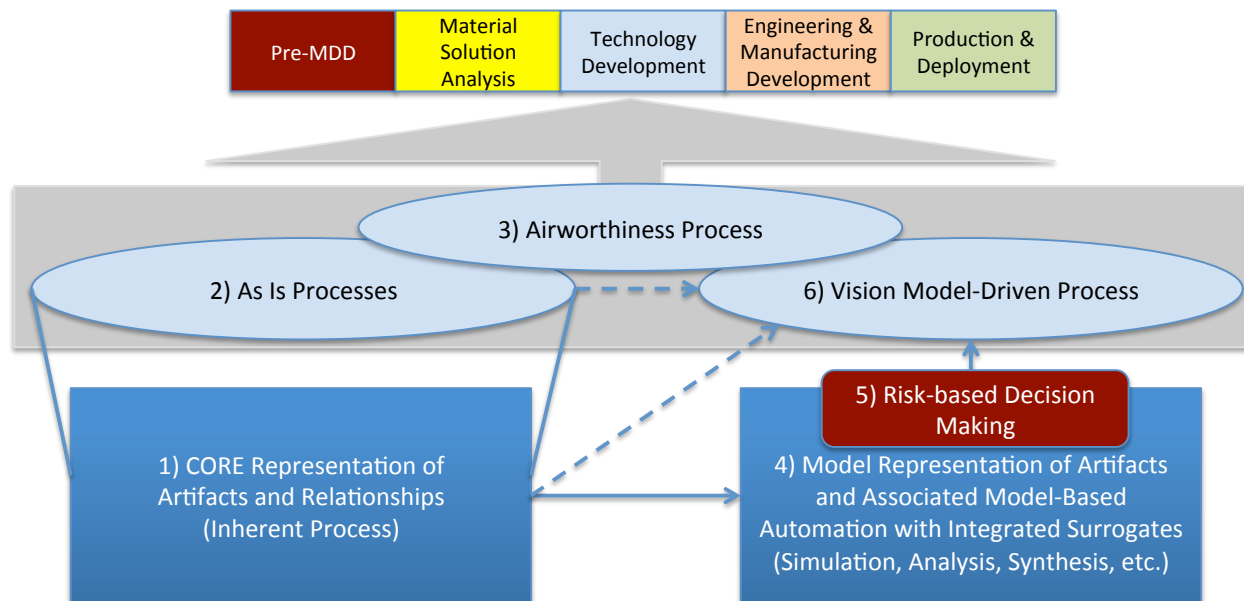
Pre-MDD

Material Solution Analysis

Technology Development

Engineering & Manufacturing Development

Production & Deployment

3) Airworthiness Process

2) As Is Processes

6) Vision Model-Driven Process

5) Risk-based Decision Making

1) CORE Representation of Artifacts and Relationships (Inherent Process)

4) Model Representation of Artifacts and Associated Model-Based Automation with Integrated Surrogates (Simulation, Analysis, Synthesis, etc.)